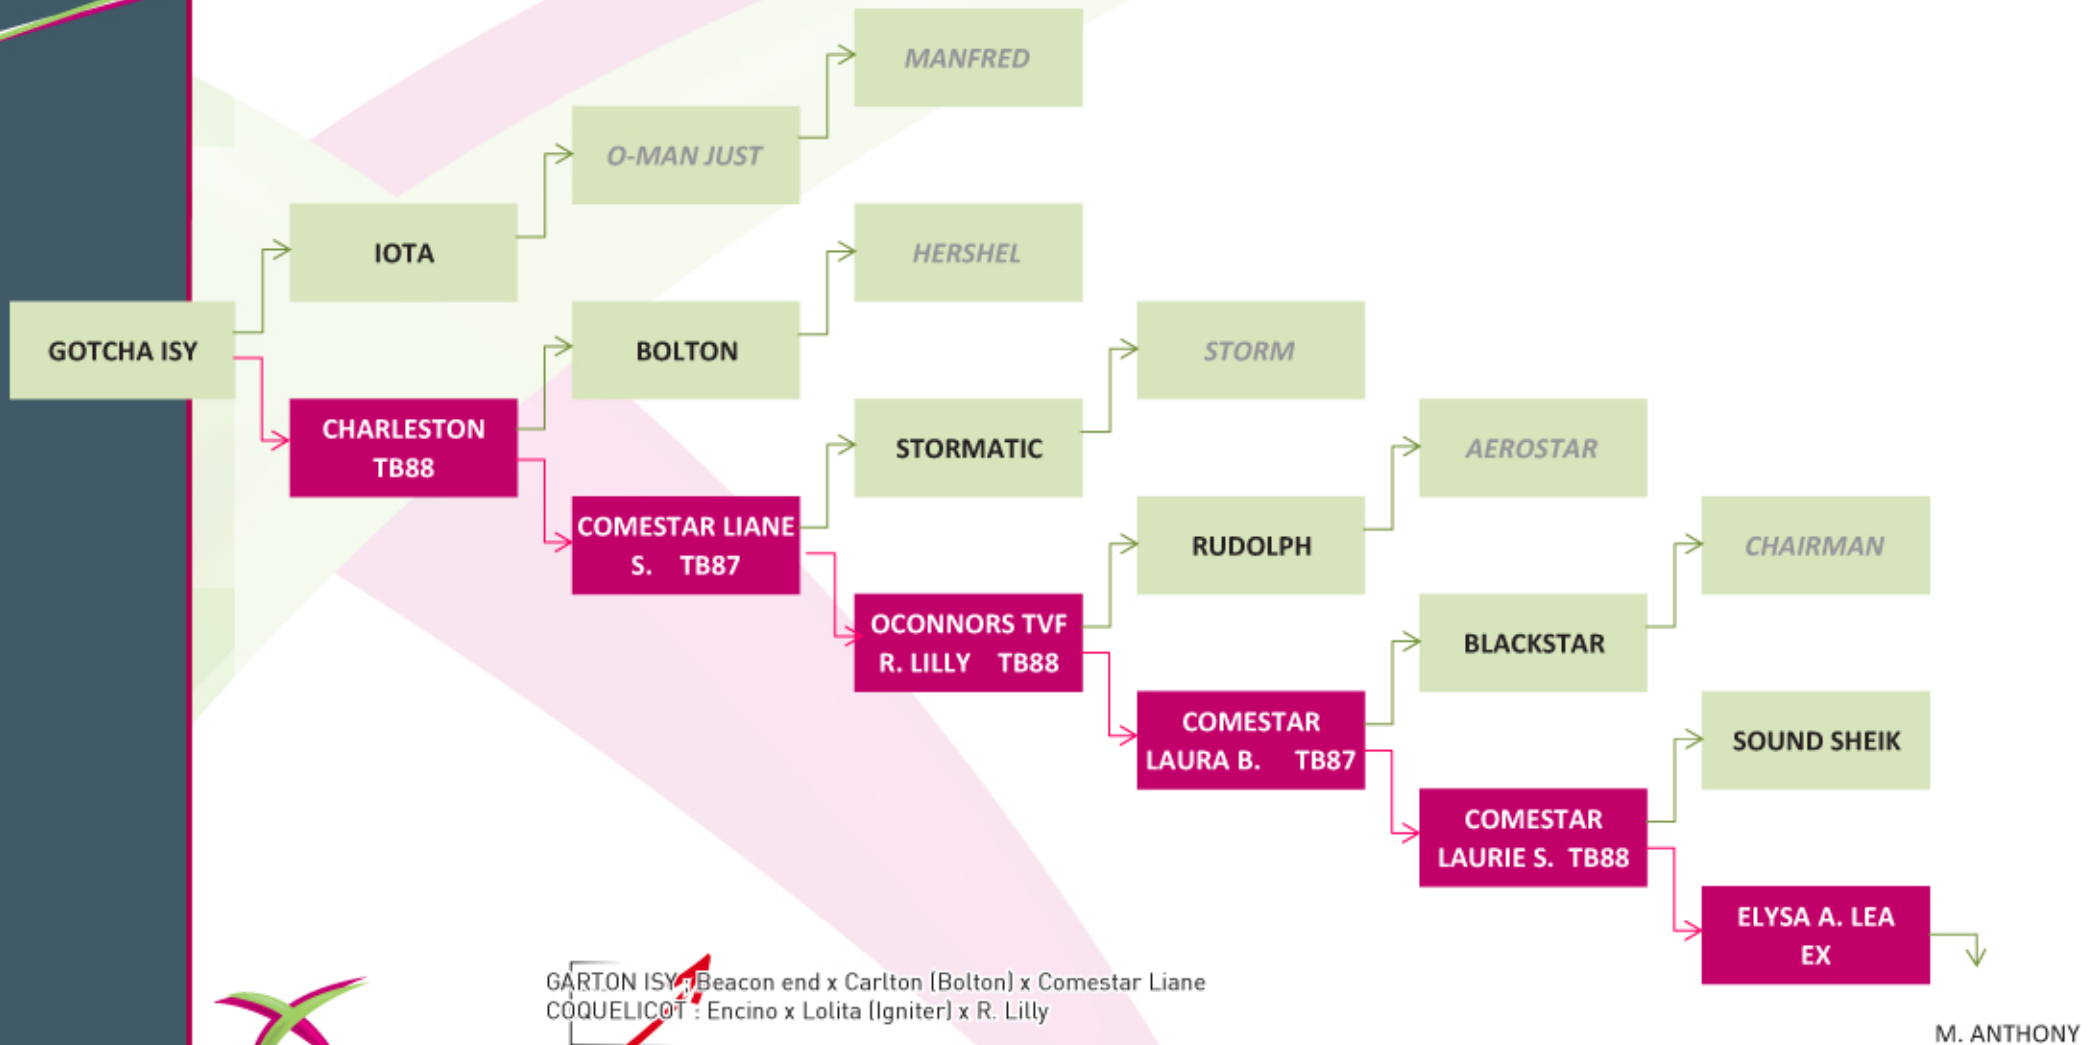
MANFRED

O-MAN JUST

HERSHEL

IOTA

GOTCHA ISY

BOLTON

STORM

CHARLESTON TB88

STORMATIC

AEROSTAR

COMESTAR LIANE S. TB87

RUDOLPH

CHAIRMAN

OCONNORS TVF R. LILLY TB88

BLACKSTAR

COMESTAR LAURA B. TB87

SOUND SHEIK

COMESTAR LAURIE S. TB88

ELYSA A. LEA EX

GARTON ISY : Beacon end x Carlton (Bolton) x Comestar Liane
COQUELICOT : Encino x Lolita (Igniter) x R. Lilly

M. ANTHONY